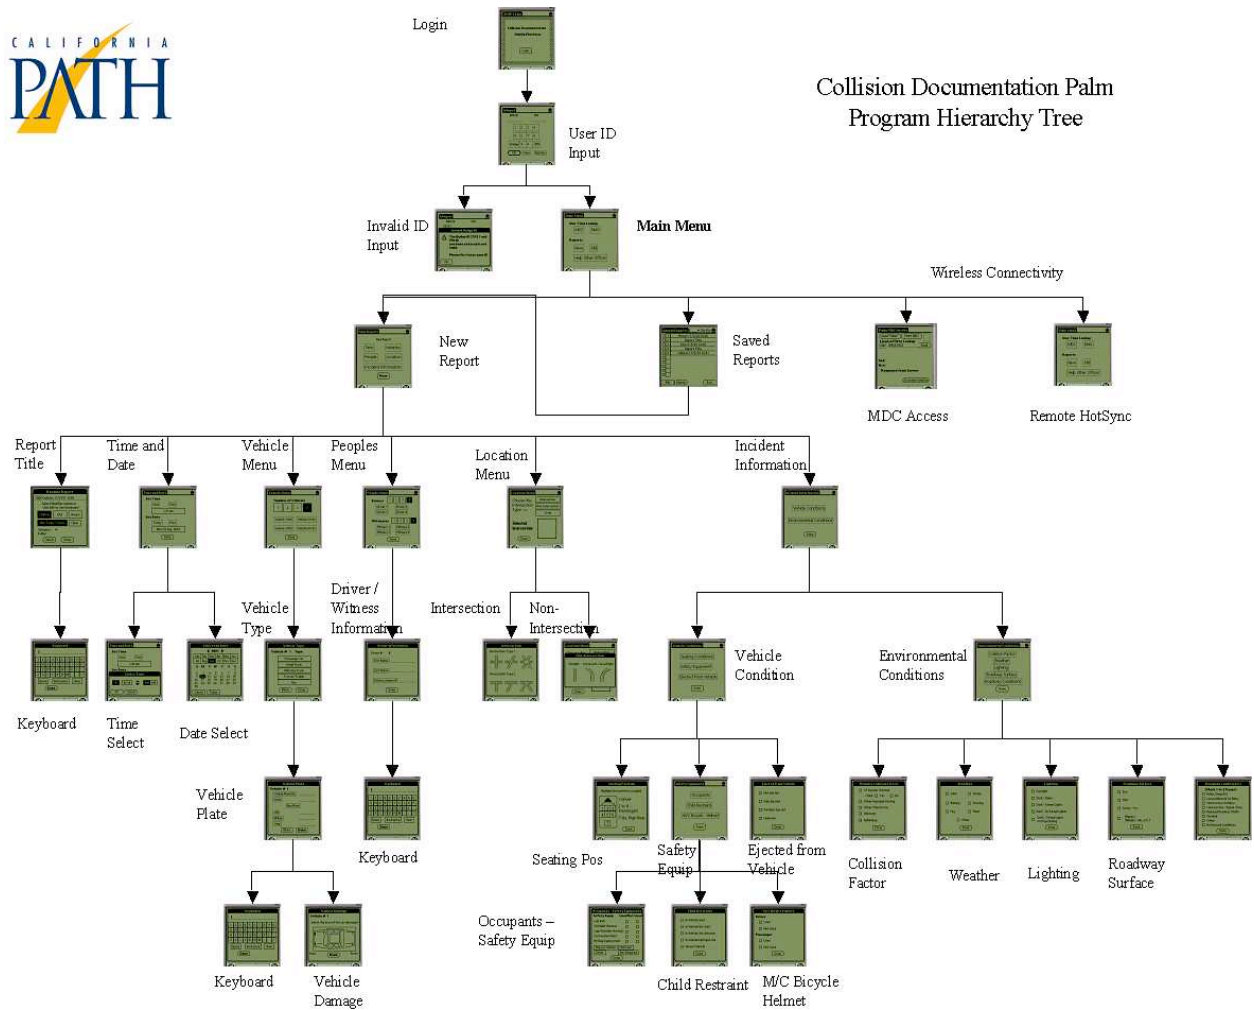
CALIFORNIA PATH

Collision Documentation Palm Program Hierarchy Tree

Login

User ID Input

Invalid ID Input

Main Menu

Wireless Connectivity

New Report

Saved Reports

MDC Access

Remote HotSync

Report Title

Time and Date

Vehicle Menu

Peoples Menu

Location Menu

Incident Information

Keyboard

Time Select

Date Select

Vehicle Type

Driver / Witness Information

Intersection

Non-Intersection

Vehicle Condition

Environmental Conditions

Vehicle Plate

Keyboard

Seating Pos

Safety Equip

Ejected from Vehicle

Collision Factor

Weather

Lighting

Roadway Surface

Keyboard

Vehicle Damage

Occupants – Safety Equip

Child Restraint

M/C Bicycle Helmet